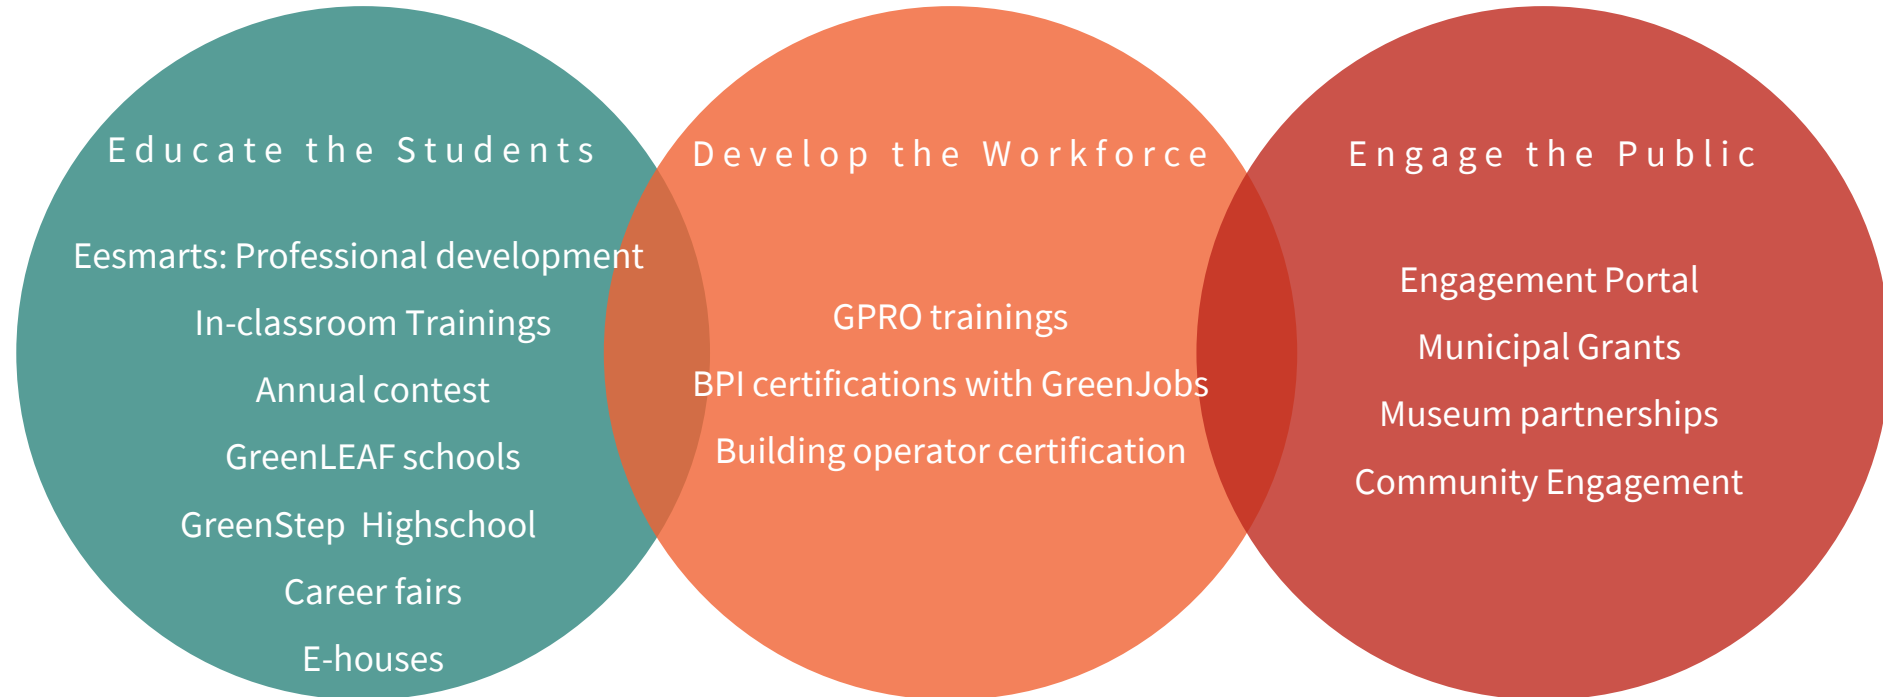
Educate the Students

Eesmarts: Professional development

In-classroom Trainings

Annual contest

GreenLEAF schools

GreenStep Highschool

Career fairs

E-houses

Develop the Workforce

GPRO trainings

BPI certifications with GreenJobs

Building operator certification

Engage the Public

Engagement Portal

Municipal Grants

Museum partnerships

Community Engagement